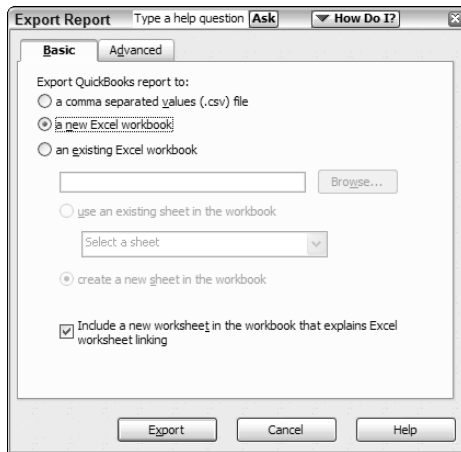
Export Report Type a help question Ask ▼ How Do I?

Basic Advanced

Export QuickBooks report to:

a comma separated values (.csv) file

a new Excel workbook

an existing Excel workbook

Browse...

use an existing sheet in the workbook

Select a sheet

create a new sheet in the workbook

Include a new worksheet in the workbook that explains Excel worksheet linking

Export Cancel Help